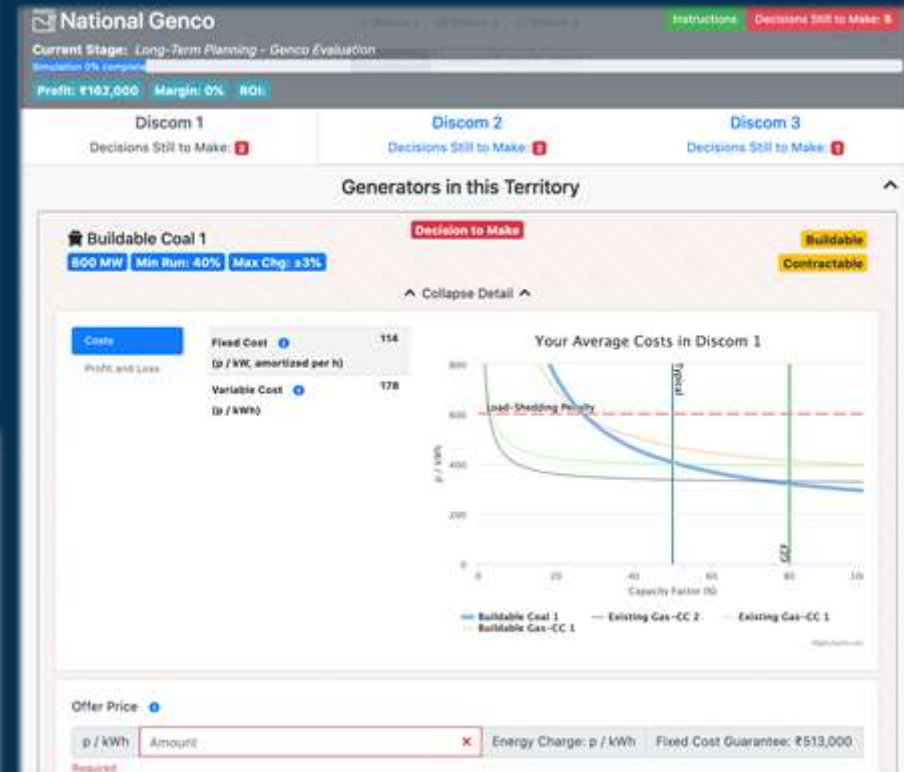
National Genco

Instructions

Decisions Still to Make: 5

Current Stage: Long-Term Planning - Genco Evaluation

Simulation 0% complete

Profit: ₹162,000 Margin: 0% ROI:

Discom 1
Decisions Still to Make: 2

Discom 2
Decisions Still to Make: 2

Discom 3
Decisions Still to Make: 1

Generators in this Territory

Buildable Coal 1

800 MW Min Run: 40% Max Chg: ±3%

Decision to Make

Buildable

Contractable

Collapse Detail

Costs

Profit and Loss

| Fixed Cost (p / kW, amortized per h) | 114 |
|---|---|
| Variable Cost (p / kWh) | 178 |

Your Average Costs in Discom 1

800
600
400
200
0

p / kWh

Load-Shedding Penalty

Typical

0 20 40 60 80 100

Capacity Factor (%)

Buildable Coal 1 — Existing Gas-CC 2 — Existing Gas-CC 1 — Buildable Gas-CC 1

Highcharts.com

Offer Price

p / kWh Amount

Energy Charge: p / kWh

Fixed Cost Guarantee: ₹513,000

Required